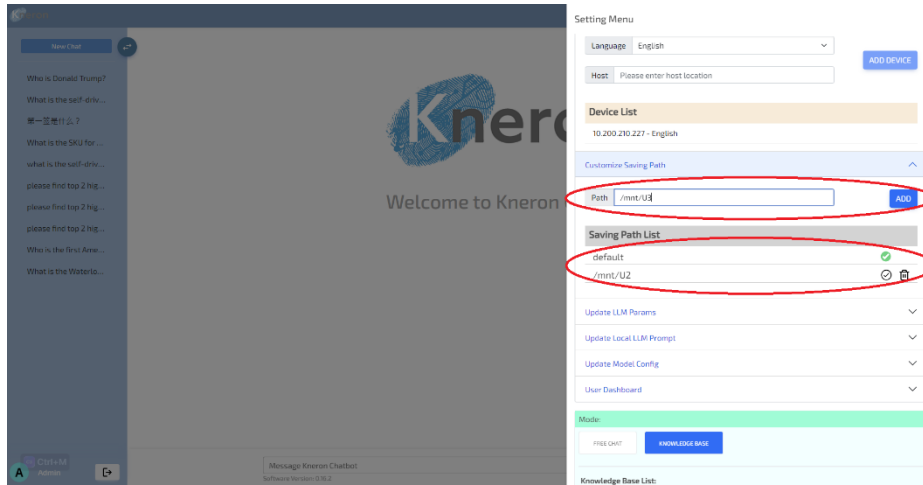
New Chat

Who is Donald Trump?
What is the self-driv...
第一医是什么？
What is the SKU for ...
what is the self-driv...
please find top 2 hig...
please find top 2 hig...
please find top 2 hig...
Who is the First Ame...
What is the Waterlo...

Kneron

Welcome to Kneron

Ctrl+M
A Admin

Message Kneron Chatbot
Software Version: 0.10.2

Setting Menu

Language English
Host Please enter host location
ADD DEVICE

Device List
10.200.210.227 - English

Customize Saving Path

Path /mnt/U3
ADD

Saving Path List
default
/mnt/U2

Update LLM Params
Update Local LLM Prompt
Update Model Config
User Dashboard

Mode:
FREE CHAT
KNOWLEDGE BASE

Knowledge Base List: